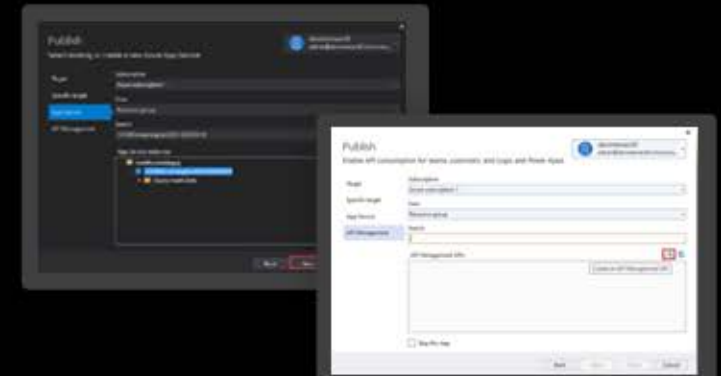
Publish

Select existing or create a new Azure App Service

Target

Specific target

App Service

API Management

Subscription

Resource group

Search

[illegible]

Back

Publish

Enable API consumption for teams, customers, and Logic and Power Apps

Target

Specific target

App Service

API Management

Subscription

Resource group

Search

API Management APIs

Create an API Management API

Skip this step

Back

Cancel